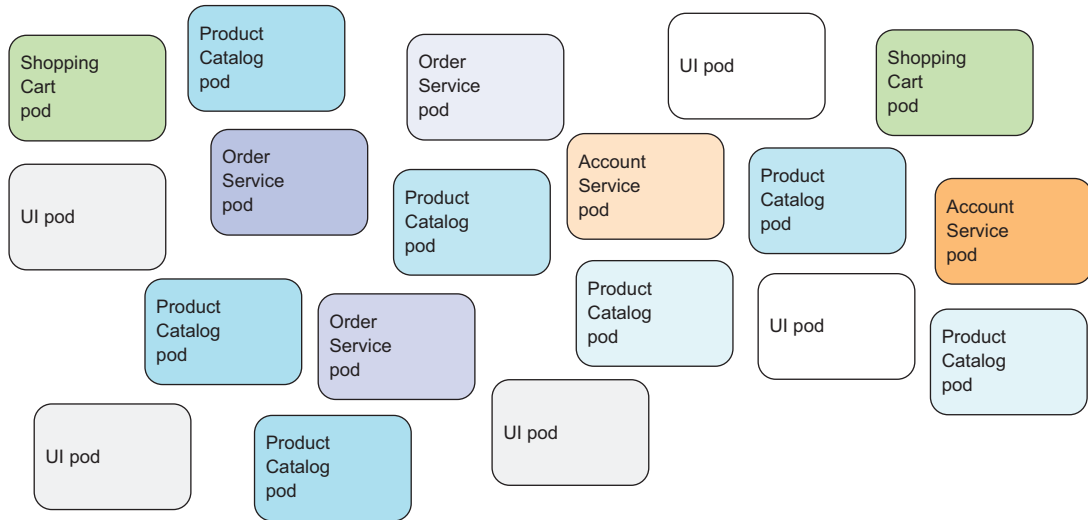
Shopping Cart pod

Product Catalog pod

Order Service pod

UI pod

Shopping Cart pod

UI pod

Order Service pod

Product Catalog pod

Account Service pod

Product Catalog pod

Account Service pod

Product Catalog pod

Order Service pod

Product Catalog pod

UI pod

Product Catalog pod

UI pod

Product Catalog pod

UI pod